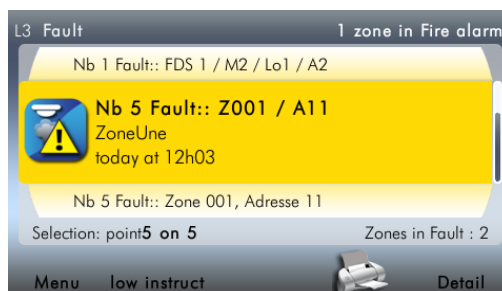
L3 Fault
1 zone in Fire alarm

Nb 1 Fault:: FDS 1 / M2 / Lo1 / A2

Nb 5 Fault:: Z001 / A11
ZoneUne
today at 12h03

Nb 5 Fault:: Zone 001, Adresse 11

Selection: point5 on 5
Zones in Fault : 2

Menu
low instruct
Detail